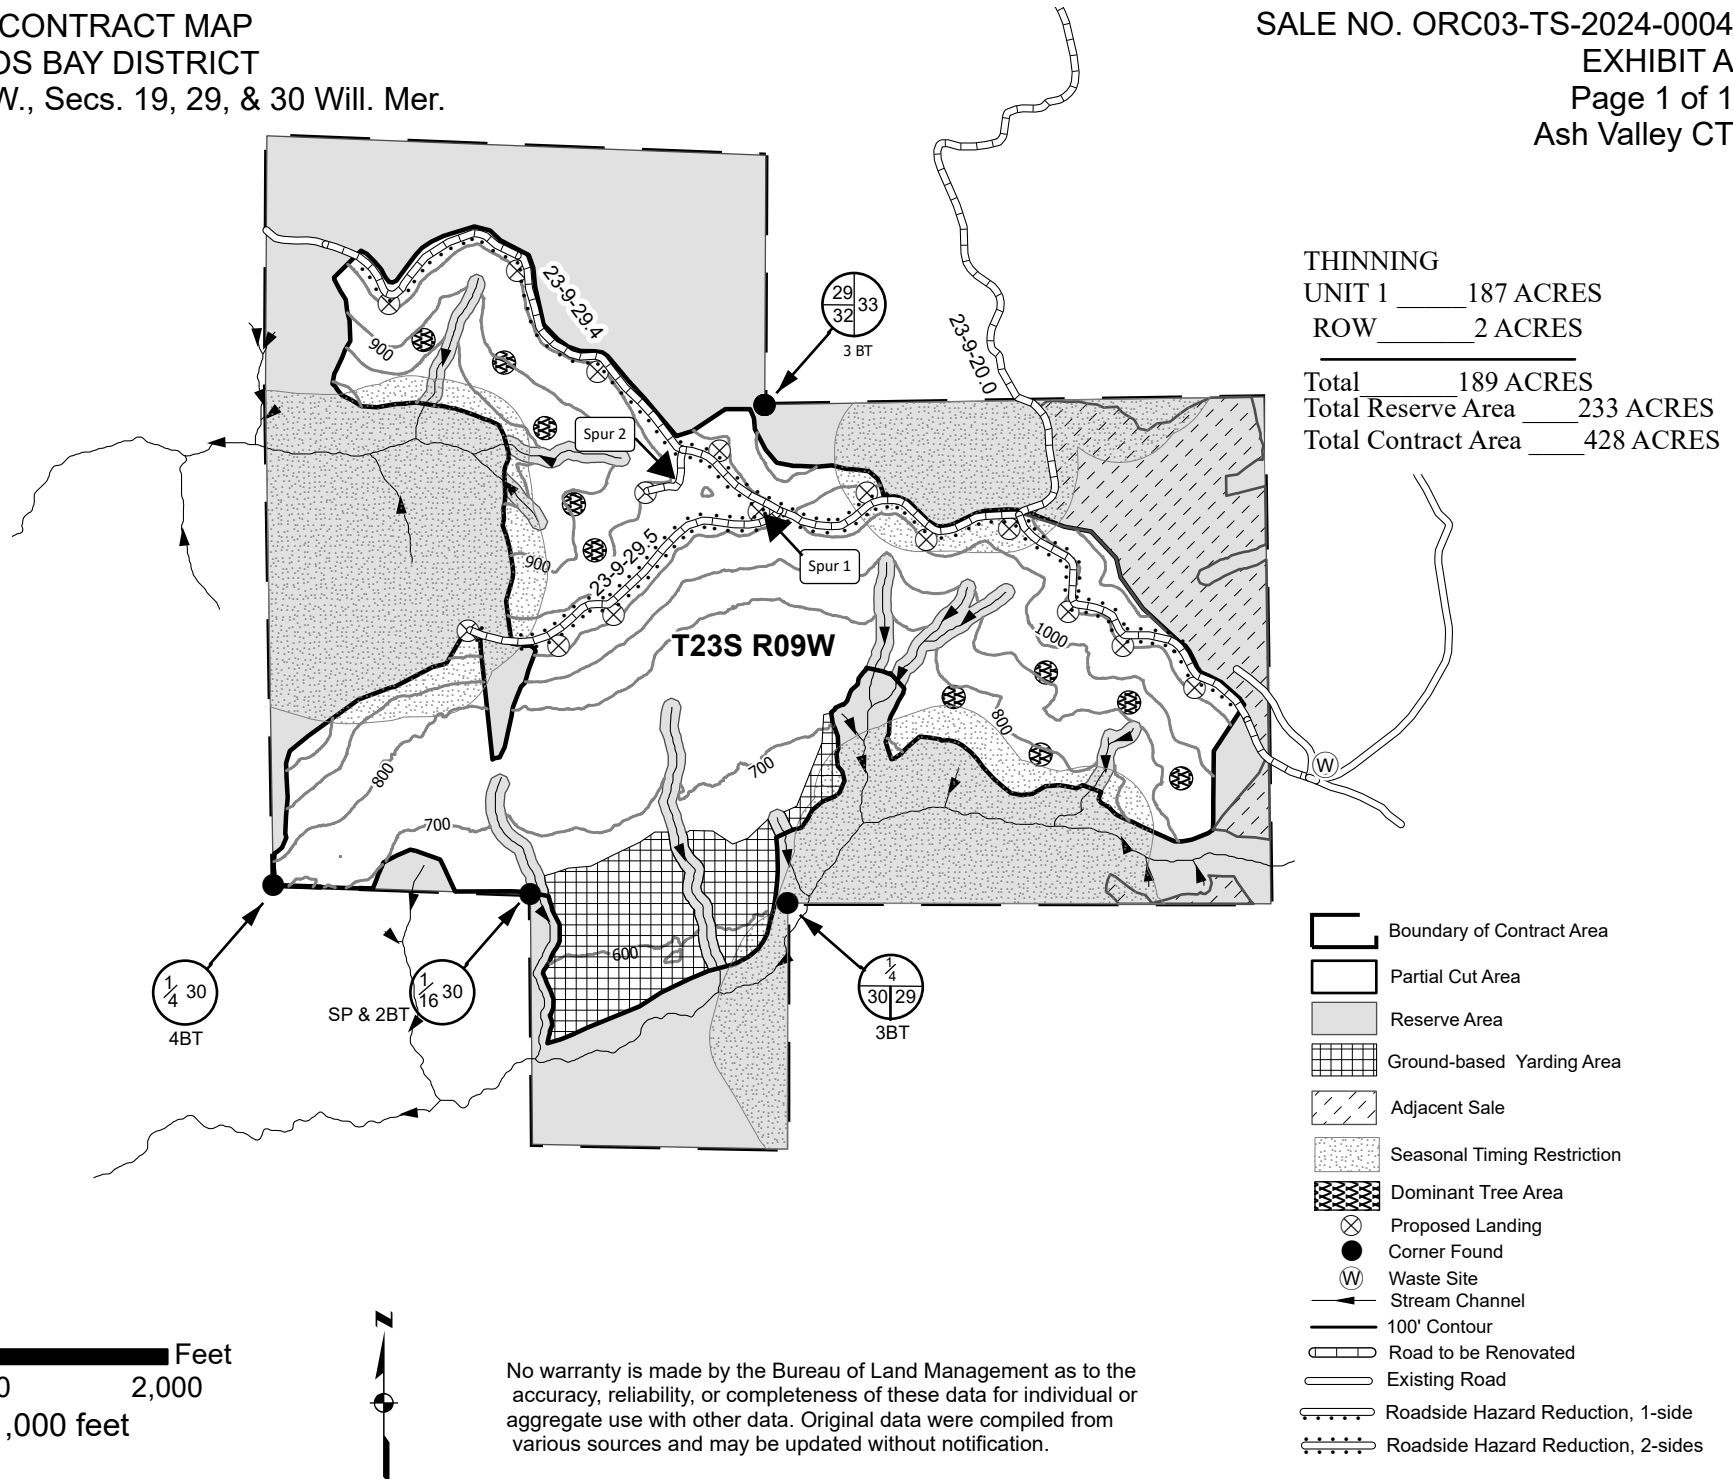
CONTRACT MAP
OS BAY DISTRICT
W., Secs. 19, 29, & 30 Will. Mer.

SALE NO. ORC03-TS-2024-0004
EXHIBIT A
Page 1 of 1
Ash Valley CT

THINNING
UNIT 1 _____187 ACRES
ROW_______2 ACRES
Total_______189 ACRES
Total Reserve Area ____233 ACRES
Total Contract Area ____428 ACRES

23-9-29.4
23-9-20.0
23-9-29.5
Spur 2
Spur 1
29 | 33
32 |
3 BT
900
900
1000
800
800
700
700
700
600
T23S R09W
W
$\frac{1}{4}$ 30
4BT
$\frac{1}{16}$ 30
SP & 2BT
$\frac{1}{4}$
30 | 29
3BT

Boundary of Contract Area
Partial Cut Area
Reserve Area
Ground-based Yarding Area
Adjacent Sale
Seasonal Timing Restriction
Dominant Tree Area
Proposed Landing
Corner Found
Waste Site
Stream Channel
100' Contour
Road to be Renovated
Existing Road
Roadside Hazard Reduction, 1-side
Roadside Hazard Reduction, 2-sides

Feet
0 2,000
,000 feet

N

No warranty is made by the Bureau of Land Management as to the accuracy, reliability, or completeness of these data for individual or aggregate use with other data. Original data were compiled from various sources and may be updated without notification.